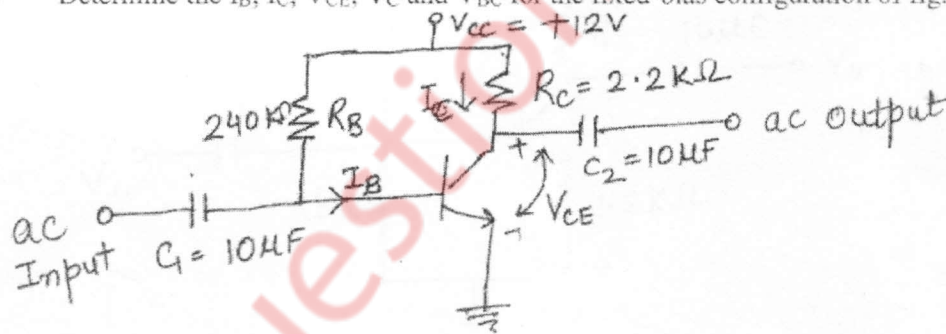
Determine the $I_B$, $I_C$, $V_{CE}$, $V_C$ and $V_{BC}$ for the fixed-bias configuration of figure

$V_{CC} = +12V$

$240K\Omega$ $R_B$

$I_C$

$R_C = 2.2K\Omega$

ac output

$C_2 = 10\mu F$

+

$I_B$

$V_{CE}$

-

ac
Input

$C_1 = 10\mu F$

estio